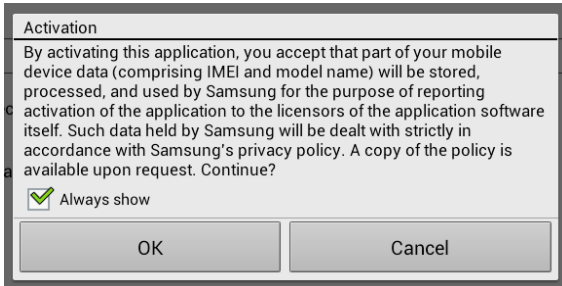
Activation

By activating this application, you accept that part of your mobile device data (comprising IMEI and model name) will be stored, processed, and used by Samsung for the purpose of reporting activation of the application to the licensors of the application software itself. Such data held by Samsung will be dealt with strictly in accordance with Samsung's privacy policy. A copy of the policy is available upon request. Continue?

Always show

OK

Cancel